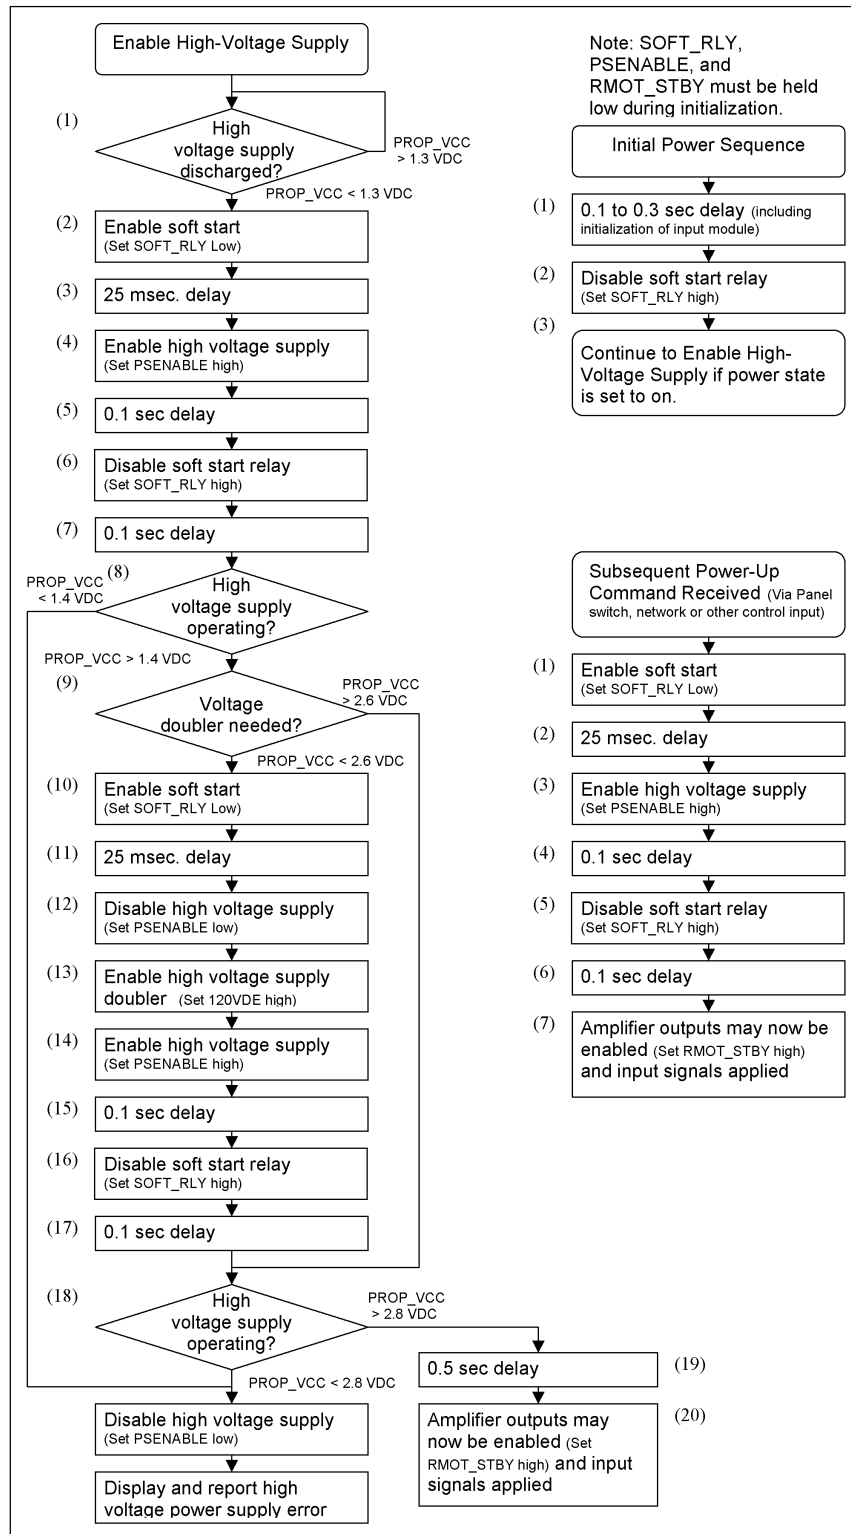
Enable High-Voltage Supply

(1) High voltage supply discharged?

PROP_VCC > 1.3 VDC

PROP_VCC < 1.3 VDC

(2) Enable soft start (Set SOFT_RLY Low)

(3) 25 msec. delay

(4) Enable high voltage supply (Set PSENABLE high)

(5) 0.1 sec delay

(6) Disable soft start relay (Set SOFT_RLY high)

(7) 0.1 sec delay

PROP_VCC < 1.4 VDC

(8) High voltage supply operating?

PROP_VCC > 1.4 VDC

(9) Voltage doubler needed?

PROP_VCC > 2.6 VDC

PROP_VCC < 2.6 VDC

(10) Enable soft start (Set SOFT_RLY Low)

(11) 25 msec. delay

(12) Disable high voltage supply (Set PSENABLE low)

(13) Enable high voltage supply doubler (Set 120VDE high)

(14) Enable high voltage supply (Set PSENABLE high)

(15) 0.1 sec delay

(16) Disable soft start relay (Set SOFT_RLY high)

(17) 0.1 sec delay

(18) High voltage supply operating?

PROP_VCC > 2.8 VDC

PROP_VCC < 2.8 VDC

Disable high voltage supply (Set PSENABLE low)

Display and report high voltage power supply error

0.5 sec delay (19)

Amplifier outputs may now be enabled (Set RMOT_STBY high) and input signals applied (20)

Note: SOFT_RLY, PSENABLE, and RMOT_STBY must be held low during initialization.

Initial Power Sequence

(1) 0.1 to 0.3 sec delay (including initialization of input module)

(2) Disable soft start relay (Set SOFT_RLY high)

(3) Continue to Enable High-Voltage Supply if power state is set to on.

Subsequent Power-Up Command Received (Via Panel switch, network or other control input)

(1) Enable soft start (Set SOFT_RLY Low)

(2) 25 msec. delay

(3) Enable high voltage supply (Set PSENABLE high)

(4) 0.1 sec delay

(5) Disable soft start relay (Set SOFT_RLY high)

(6) 0.1 sec delay

(7) Amplifier outputs may now be enabled (Set RMOT_STBY high) and input signals applied